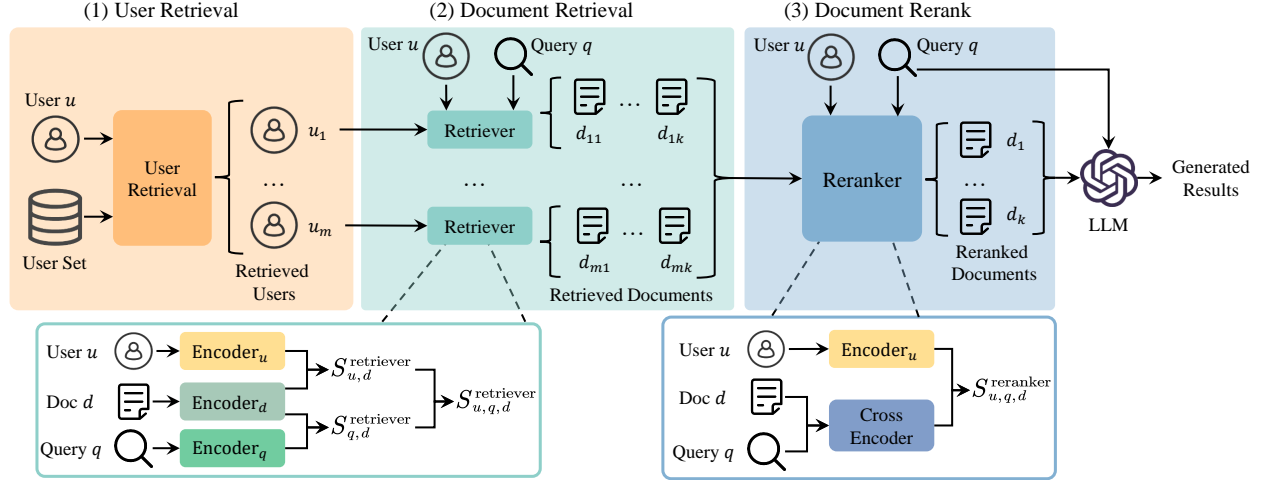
(1) User Retrieval

User $u$

User Set

User Retrieval

$u_1$

…

$u_m$

Retrieved Users

(2) Document Retrieval

User $u$

Query $q$

Retriever

$d_{11}$ … $d_{1k}$

… …

Retriever

$d_{m1}$ … $d_{mk}$

Retrieved Documents

(3) Document Rerank

User $u$

Query $q$

Reranker

$d_1$

…

$d_k$

Reranked Documents

LLM

Generated Results

User $u$ Encoder$_u$

Doc $d$ Encoder$_d$

Query $q$ Encoder$_q$

$S_{u,d}^{\mathrm{retriever}}$

$S_{q,d}^{\mathrm{retriever}}$

$S_{u,q,d}^{\mathrm{retriever}}$

User $u$ Encoder$_u$

Doc $d$

Query $q$

Cross Encoder

$S_{u,q,d}^{\mathrm{reranker}}$